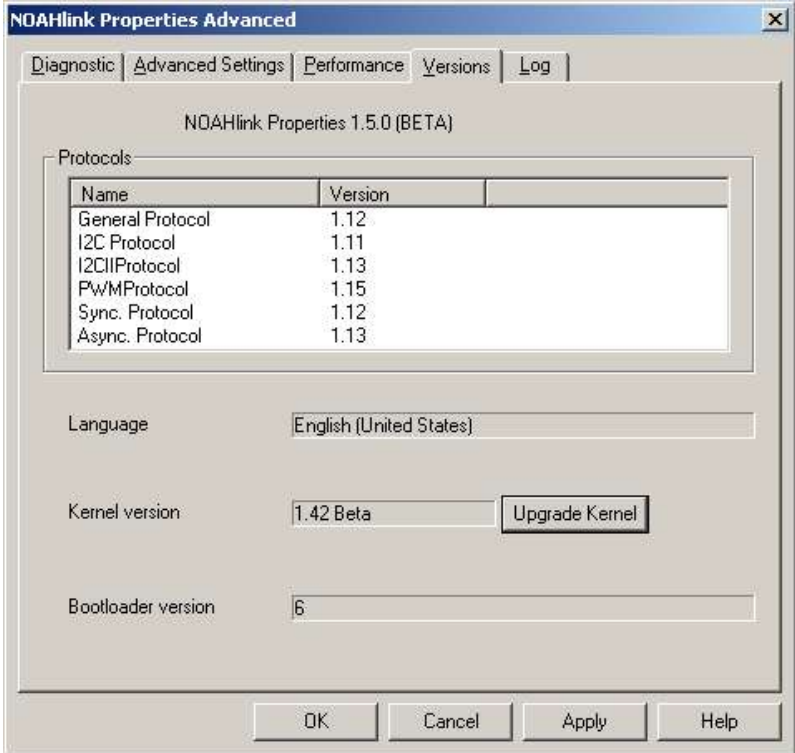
NOAHlink Properties Advanced

Diagnostic | Advanced Settings | Performance | Versions | Log

NOAHlink Properties 1.5.0 (BETA)

Protocols

| Name | Version |
|---|---|
| General Protocol | 1.12 |
| I2C Protocol | 1.11 |
| I2CIIProtocol | 1.13 |
| PWMProtocol | 1.15 |
| Sync. Protocol | 1.12 |
| Async. Protocol | 1.13 |

Language English (United States)

Kernel version 1.42 Beta Upgrade Kernel

Bootloader version 6

OK Cancel Apply Help